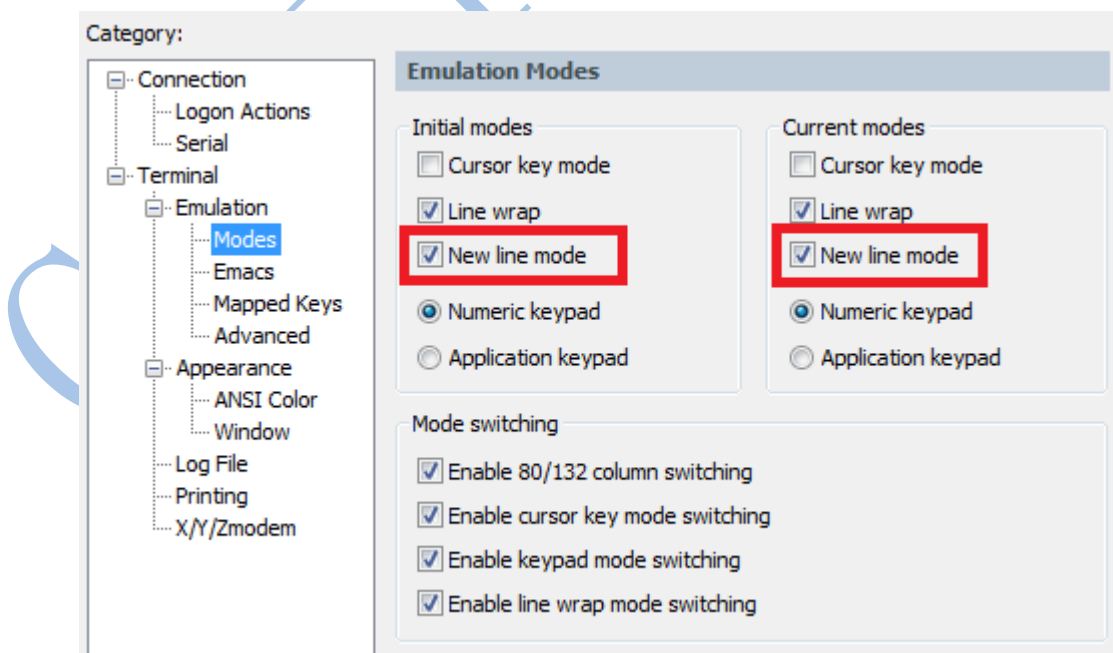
Category:

Connection
Logon Actions
Serial
Terminal
Emulation
Modes
Emacs
Mapped Keys
Advanced
Appearance
ANSI Color
Window
Log File
Printing
X/Y/Zmodem

Emulation Modes

Initial modes
Cursor key mode
Line wrap
New line mode
Numeric keypad
Application keypad

Current modes
Cursor key mode
Line wrap
New line mode
Numeric keypad
Application keypad

Mode switching
Enable 80/132 column switching
Enable cursor key mode switching
Enable keypad mode switching
Enable line wrap mode switching